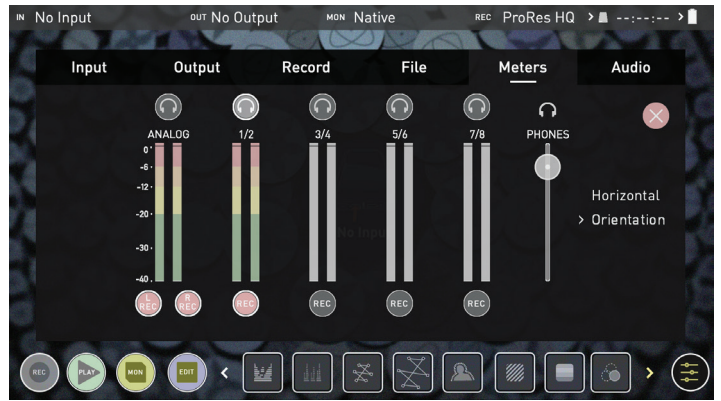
IN No Input OUT No Output MON Native REC ProRes HQ > --:--:--

Input Output Record File Meters Audio

ANALOG 1/2 3/4 5/6 7/8 PHONES

0
-6
-12
-20
-30
-40

No Input

Horizontal
> Orientation

L REC R REC REC REC REC REC

REC PLAY MON EDIT